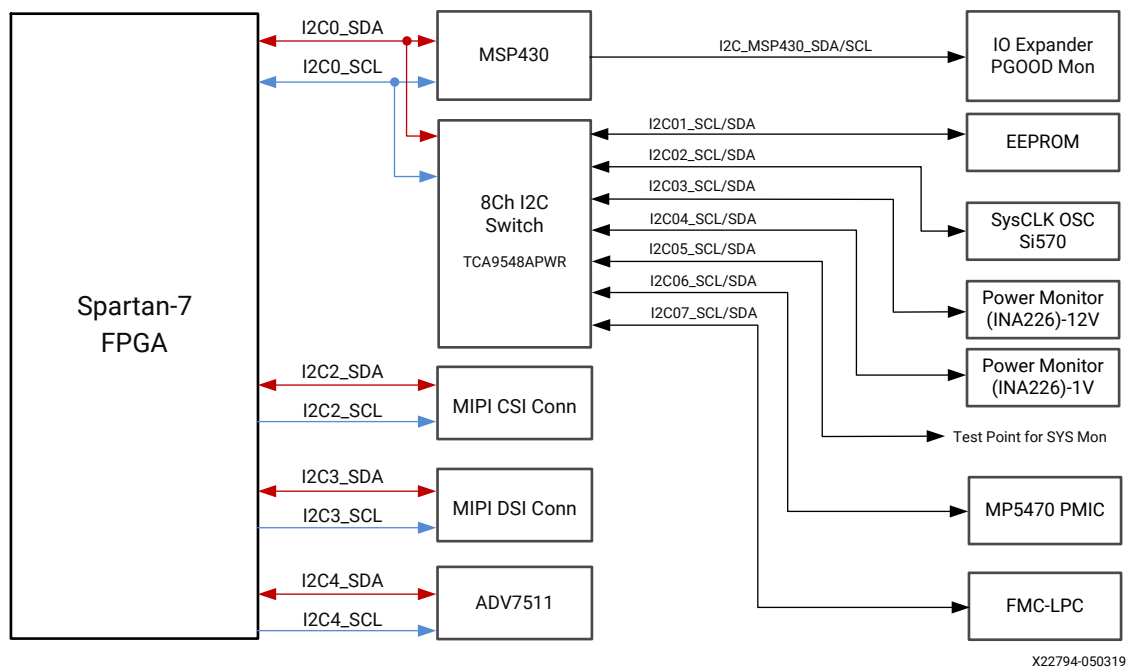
Spartan-7 FPGA

I2C0_SDA
I2C0_SCL
MSP430
I2C_MSP430_SDA/SCL
IO Expander PGOOD Mon

8Ch I2C Switch
TCA9548APWR

I2C01_SCL/SDA
I2C02_SCL/SDA
I2C03_SCL/SDA
I2C04_SCL/SDA
I2C05_SCL/SDA
I2C06_SCL/SDA
I2C07_SCL/SDA

EEPROM
SysCLK OSC Si570
Power Monitor (INA226)-12V
Power Monitor (INA226)-1V
Test Point for SYS Mon
MP5470 PMIC
FMC-LPC

I2C2_SDA
I2C2_SCL
MIPI CSI Conn

I2C3_SDA
I2C3_SCL
MIPI DSI Conn

I2C4_SDA
I2C4_SCL
ADV7511

X22794-050319